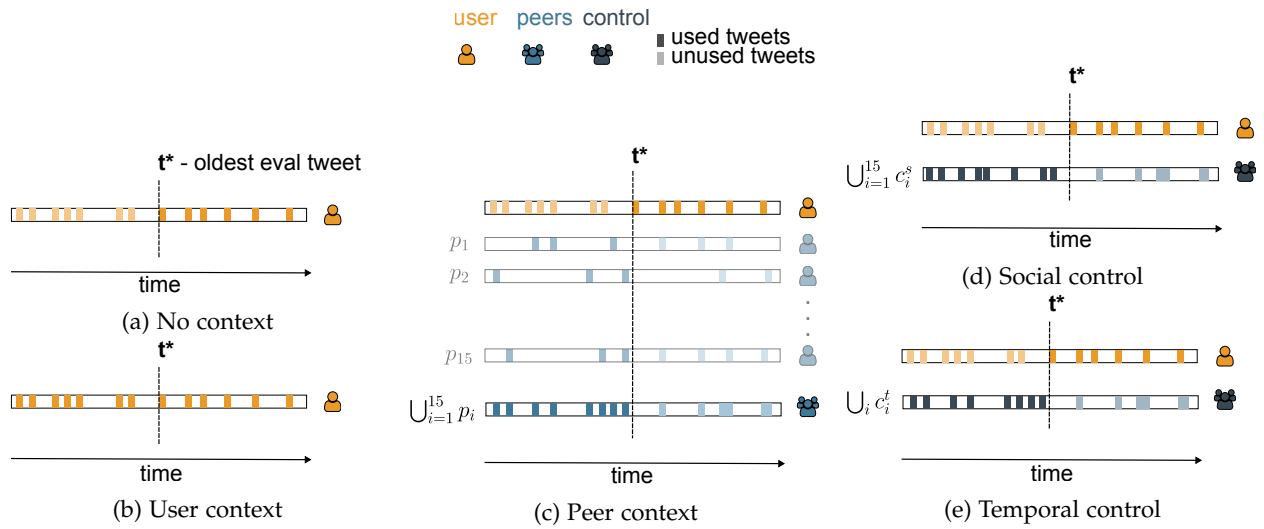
user peers control
used tweets
unused tweets

t* - oldest eval tweet
time
(a) No context

t*
time
(b) User context

t*
$p_1$
$p_2$
$p_{15}$
$\bigcup_{i=1}^{15} p_i$
time
(c) Peer context

t*
$\bigcup_{i=1}^{15} c_i^s$
time
(d) Social control

t*
$\bigcup_i c_i^t$
time
(e) Temporal control